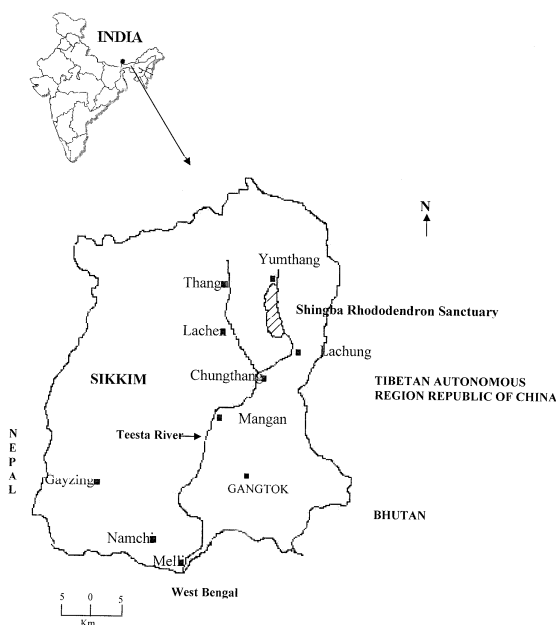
INDIA

N

Yumthang

Thang

Shingba Rhododendron Sanctuary

Lachen

Lachung

SIKKIM

Chungthang

TIBETAN AUTONOMOUS REGION REPUBLIC OF CHINA

Mangan

NEPAL

Teesta River

Gayzing

GANGTOK

BHUTAN

Namchi

Melli

West Bengal

5 0 5

Km